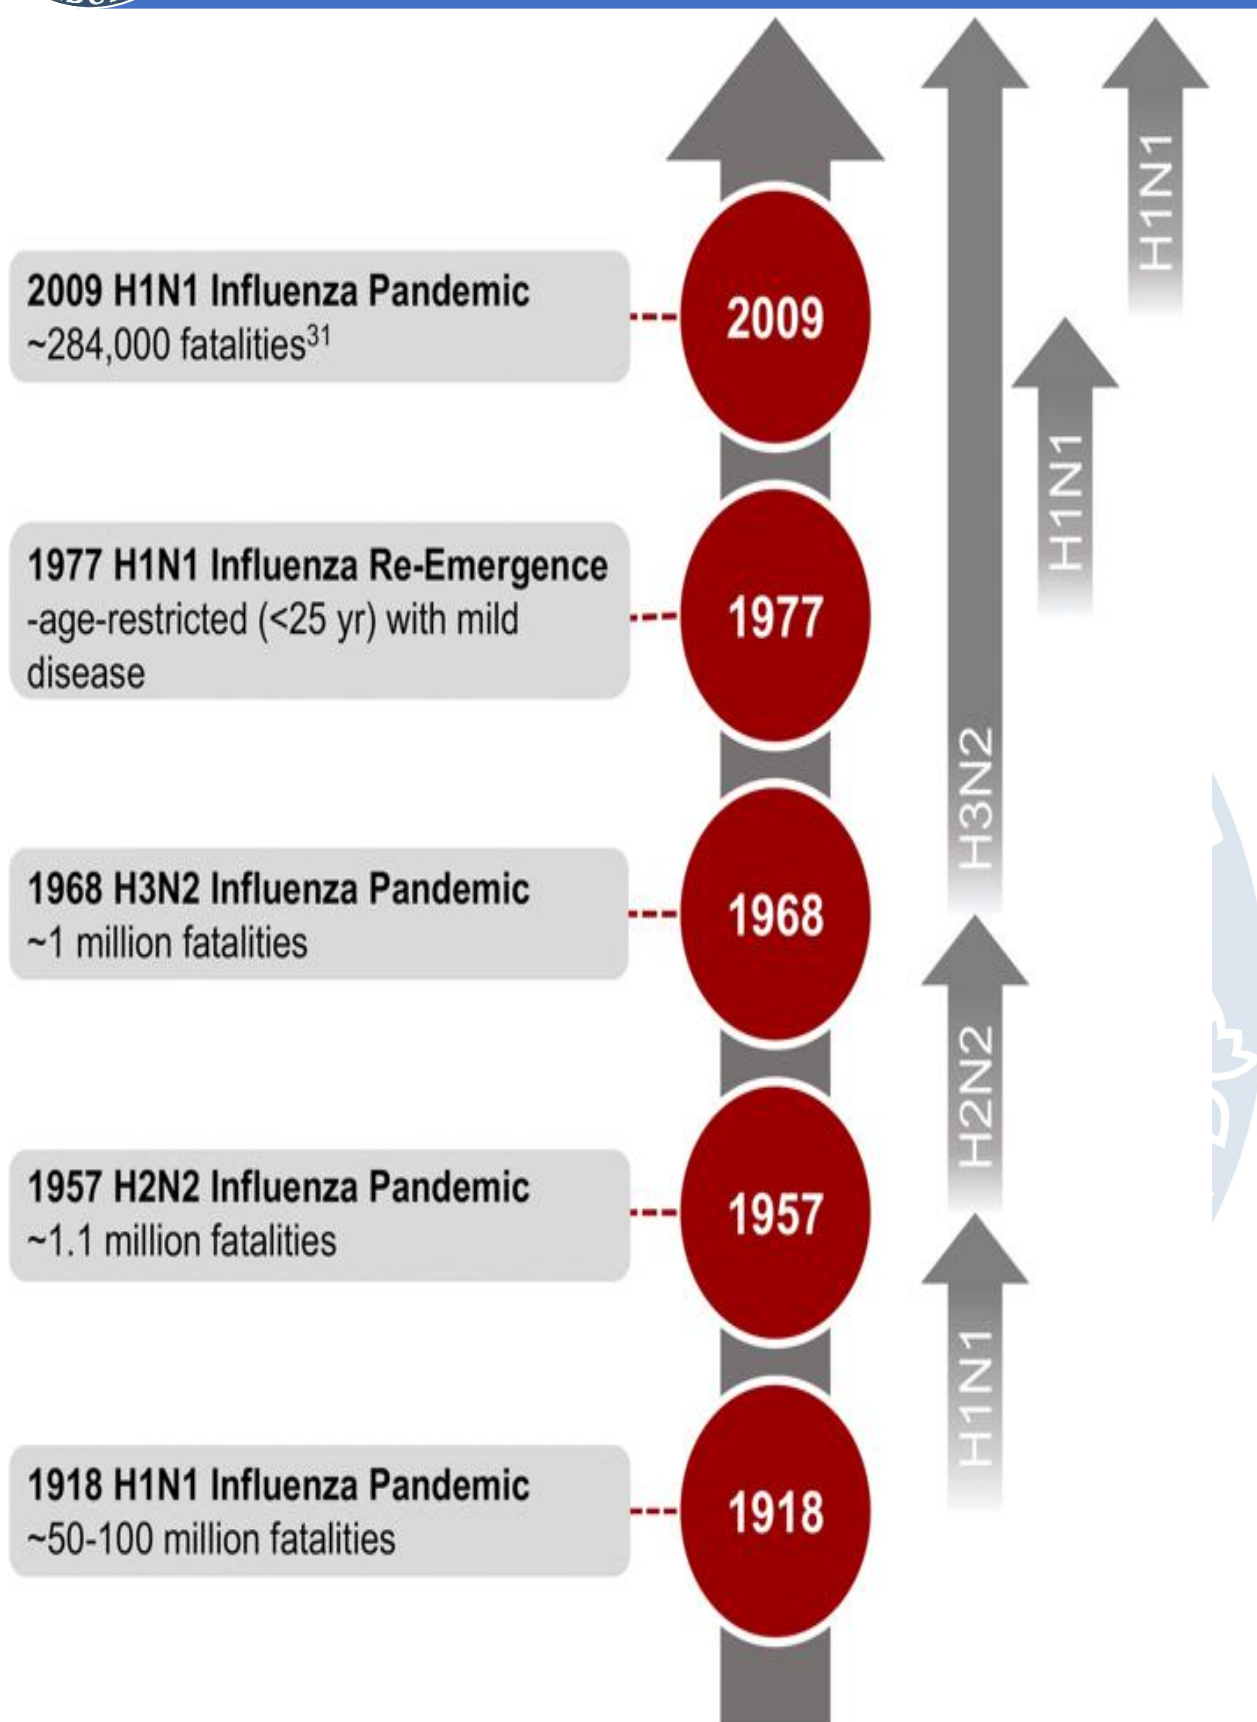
2009 H1N1 Influenza Pandemic
~284,000 fatalities$^{31}$

2009

1977 H1N1 Influenza Re-Emergence
-age-restricted (<25 yr) with mild disease

1977

1968 H3N2 Influenza Pandemic
~1 million fatalities

1968

1957 H2N2 Influenza Pandemic
~1.1 million fatalities

1957

1918 H1N1 Influenza Pandemic
~50-100 million fatalities

1918

H1N1

H2N2

H3N2

H1N1

H1N1